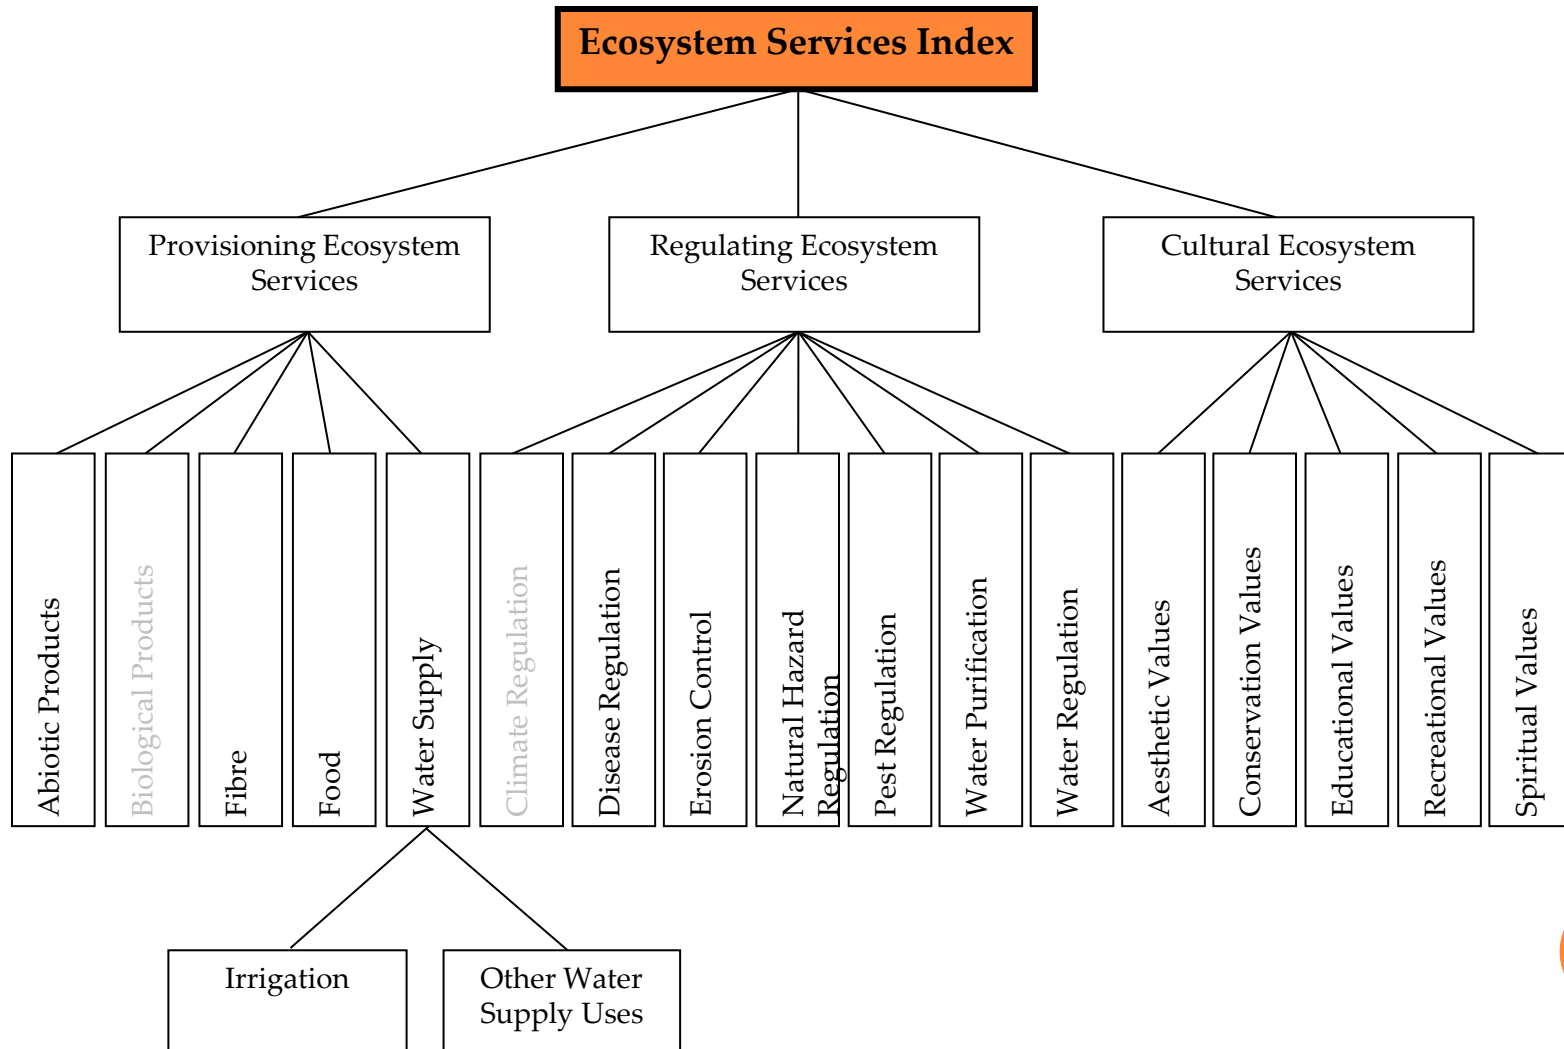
Ecosystem Services Index

Provisioning Ecosystem Services

Regulating Ecosystem Services

Cultural Ecosystem Services

Abiotic Products

Biological Products

Fibre

Food

Water Supply

Climate Regulation

Disease Regulation

Erosion Control

Natural Hazard Regulation

Pest Regulation

Water Purification

Water Regulation

Aesthetic Values

Conservation Values

Educational Values

Recreational Values

Spiritual Values

Irrigation

Other Water Supply Uses